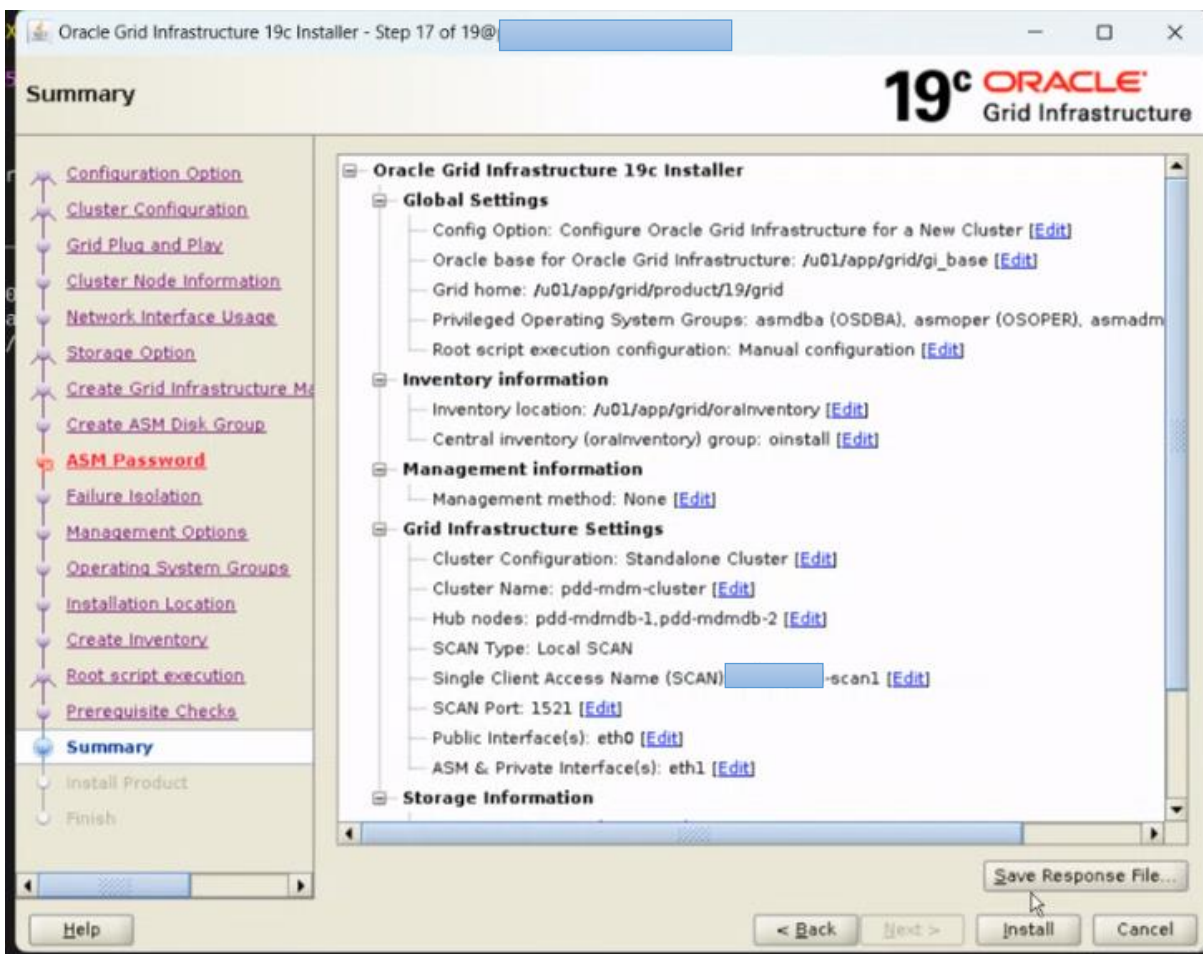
Oracle Grid Infrastructure 19c Installer - Step 17 of 19@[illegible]

Summary

19c ORACLE Grid Infrastructure

Configuration Option
Cluster Configuration
Grid Plug and Play
Cluster Node Information
Network Interface Usage
Storage Option
Create Grid Infrastructure Ma
Create ASM Disk Group
ASM Password
Failure Isolation
Management Options
Operating System Groups
Installation Location
Create Inventory
Root script execution
Prerequisite Checks
Summary
Install Product
Finish

Oracle Grid Infrastructure 19c Installer
Global Settings
Config Option: Configure Oracle Grid Infrastructure for a New Cluster [Edit]
Oracle base for Oracle Grid Infrastructure: /u01/app/grid/gi_base [Edit]
Grid home: /u01/app/grid/product/19/grid
Privileged Operating System Groups: asmdba (OSDBA), asmoper (OSOPER), asmadm
Root script execution configuration: Manual configuration [Edit]
Inventory information
Inventory location: /u01/app/grid/oraInventory [Edit]
Central inventory (oraInventory) group: oinstall [Edit]
Management information
Management method: None [Edit]
Grid Infrastructure Settings
Cluster Configuration: Standalone Cluster [Edit]
Cluster Name: pdd-mdm-cluster [Edit]
Hub nodes: pdd-mdmdb-1,pdd-mdmdb-2 [Edit]
SCAN Type: Local SCAN
Single Client Access Name (SCAN) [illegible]-scan1 [Edit]
SCAN Port: 1521 [Edit]
Public Interface(s): eth0 [Edit]
ASM & Private Interface(s): eth1 [Edit]
Storage Information

Save Response File...

Help
< Back
Next >
Install
Cancel